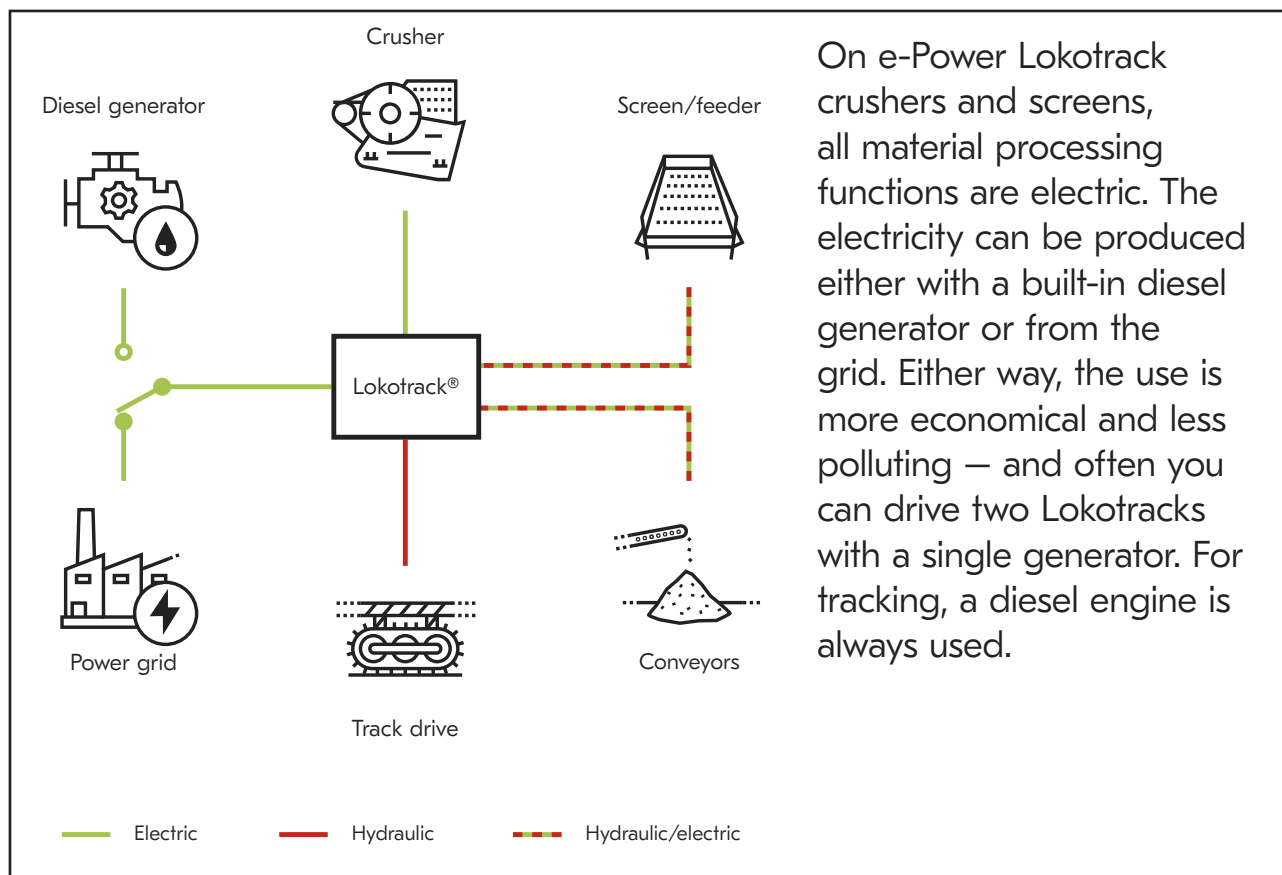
Crusher

Diesel generator

Screen/feeder

Lokotrack®

Power grid

Conveyors

Track drive

On e-Power Lokotrack crushers and screens, all material processing functions are electric. The electricity can be produced either with a built-in diesel generator or from the grid. Either way, the use is more economical and less polluting – and often you can drive two Lokotracks with a single generator. For tracking, a diesel engine is always used.

Electric

Hydraulic

Hydraulic/electric